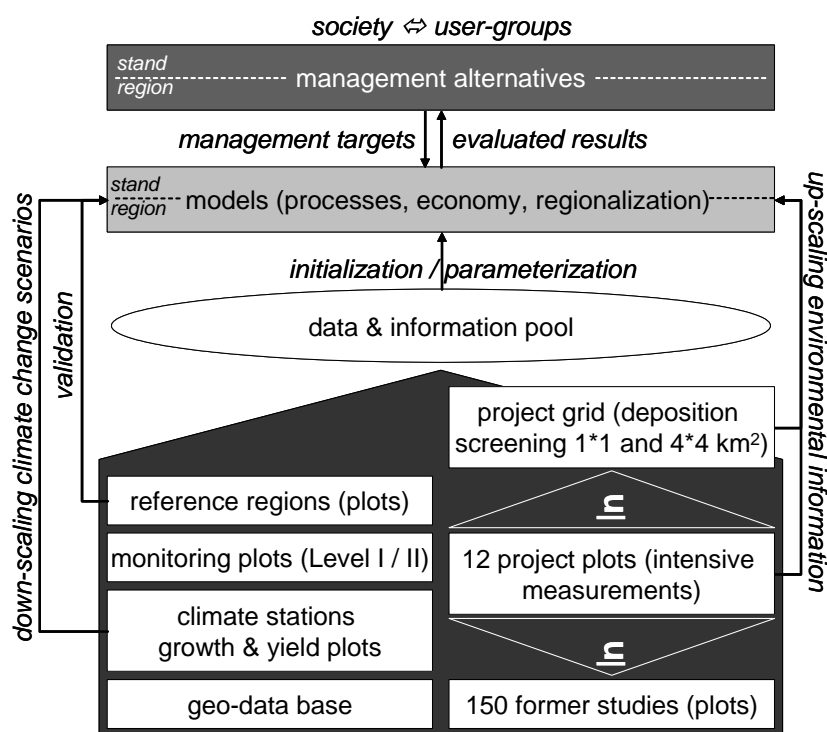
society ⇔ user-groups

stand
region
management alternatives

management targets

evaluated results

stand
region
models (processes, economy, regionalization)

down-scaling climate change scenarios

validation

up-scaling environmental information

initialization / parameterization

data & information pool

project grid (deposition screening 1*1 and 4*4 km$^2$)

reference regions (plots)

monitoring plots (Level I / II)

12 project plots (intensive measurements)

climate stations growth & yield plots

geo-data base

150 former studies (plots)

In

In